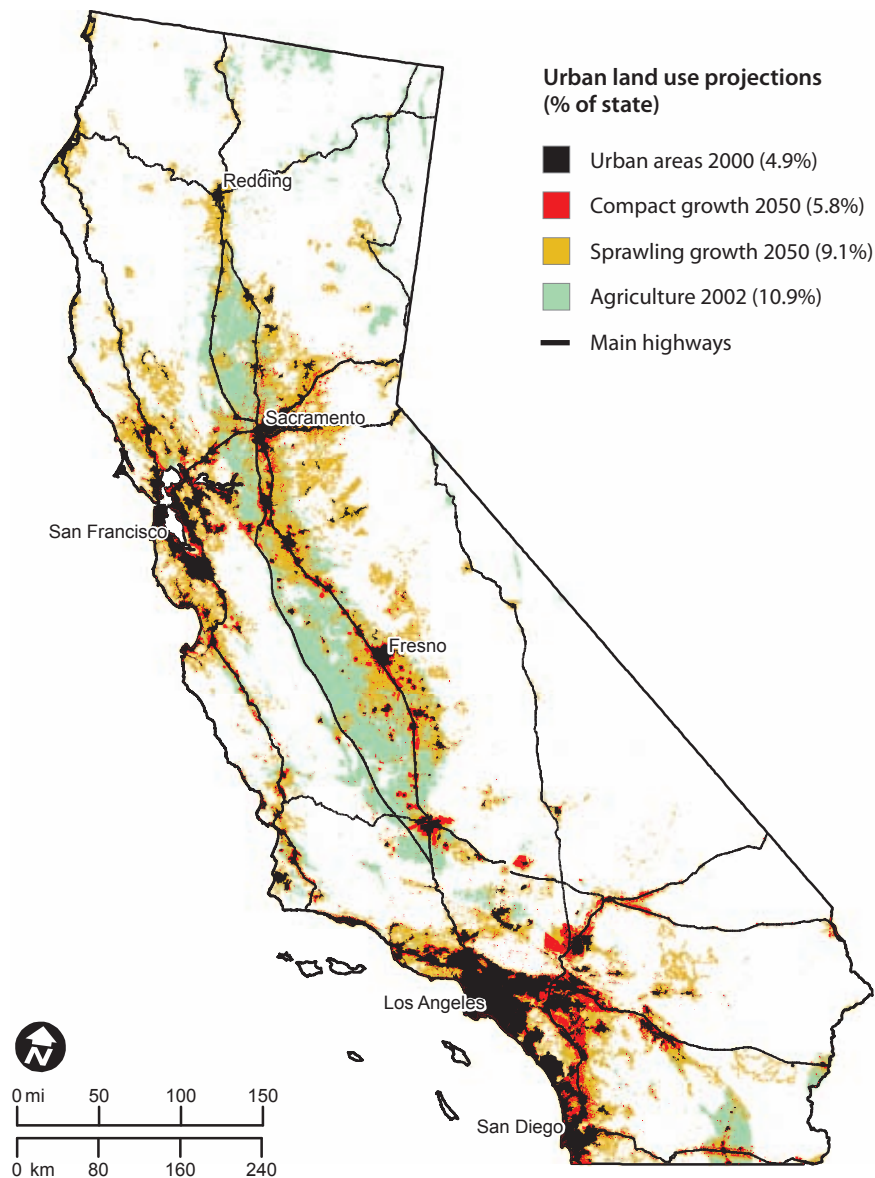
Urban land use projections (% of state)

Urban areas 2000 (4.9%)

Compact growth 2050 (5.8%)

Sprawling growth 2050 (9.1%)

Agriculture 2002 (10.9%)

Main highways

Redding

Sacramento

San Francisco

Fresno

Los Angeles

San Diego

N

0 mi 50 100 150

0 km 80 160 240